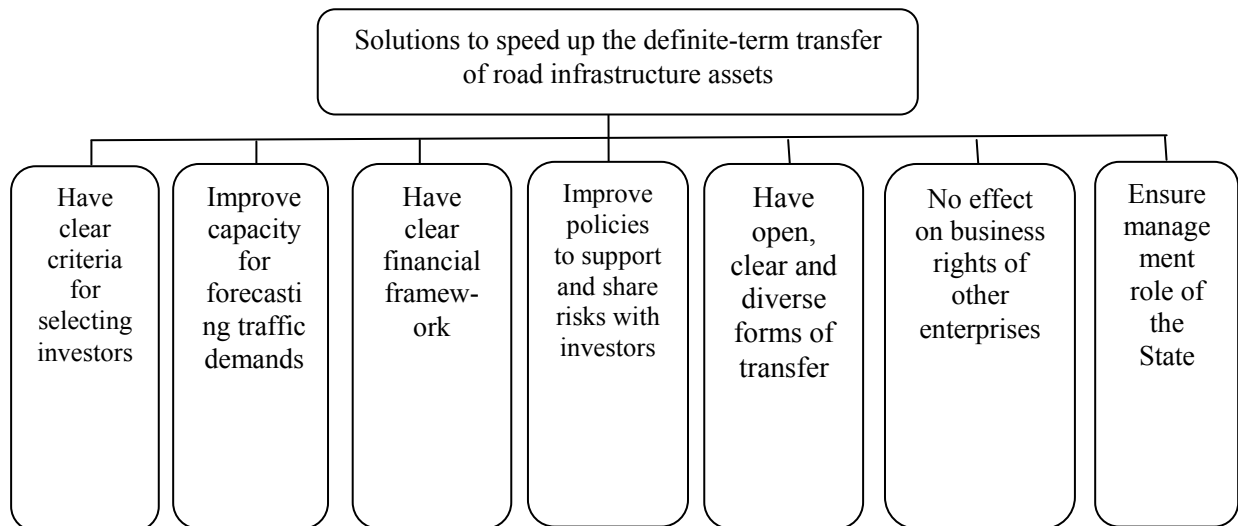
Solutions to speed up the definite-term transfer of road infrastructure assets

Have clear criteria for selecting investors

Improve capacity for forecasting traffic demands

Have clear financial framework

Improve policies to support and share risks with investors

Have open, clear and diverse forms of transfer

No effect on business rights of other enterprises

Ensure management role of the State